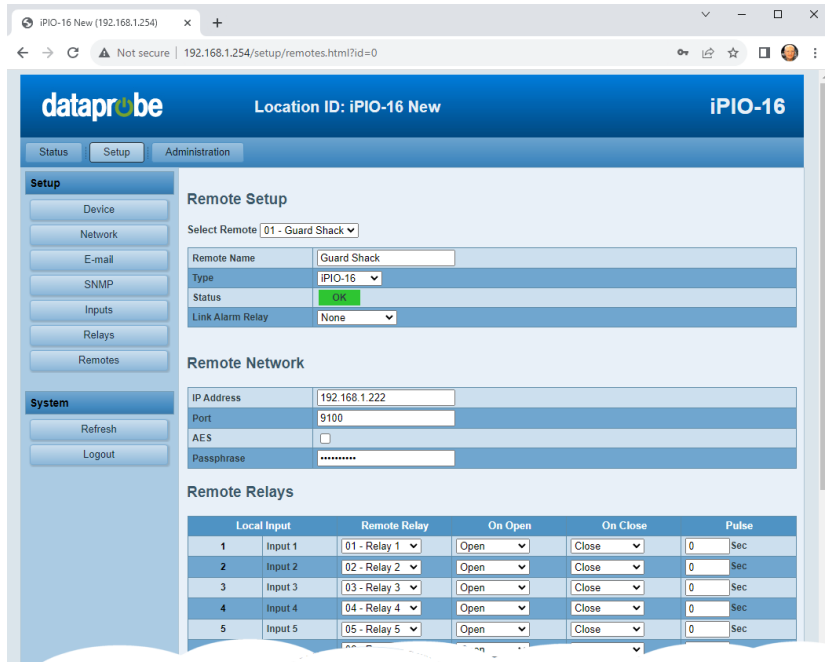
iPIO-16 New (192.168.1.254) × +

Not secure | 192.168.1.254/setup/remotes.html?id=0

dataprobe Location ID: iPIO-16 New iPIO-16

Status Setup Administration

Setup
Device
Network
E-mail
SNMP
Inputs
Relays
Remotes

System
Refresh
Logout

Remote Setup

Select Remote 01 - Guard Shack

| Remote Name | Guard Shack |
|---|---|
| Type | iPIO-16 |
| Status | OK |
| Link Alarm Relay | None |

Remote Network

| IP Address | 192.168.1.222 |
|---|---|
| Port | 9100 |
| AES | |
| Passphrase | •••••••••• |

Remote Relays

| Local Input | | Remote Relay | On Open | On Close | Pulse |
|---|---|---|---|---|---|
| 1 | Input 1 | 01 - Relay 1 | Open | Close | 0 Sec |
| 2 | Input 2 | 02 - Relay 2 | Open | Close | 0 Sec |
| 3 | Input 3 | 03 - Relay 3 | Open | Close | 0 Sec |
| 4 | Input 4 | 04 - Relay 4 | Open | Close | 0 Sec |
| 5 | Input 5 | 05 - Relay 5 | Open | Close | 0 Sec |
| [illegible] | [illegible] | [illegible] | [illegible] | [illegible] | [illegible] |